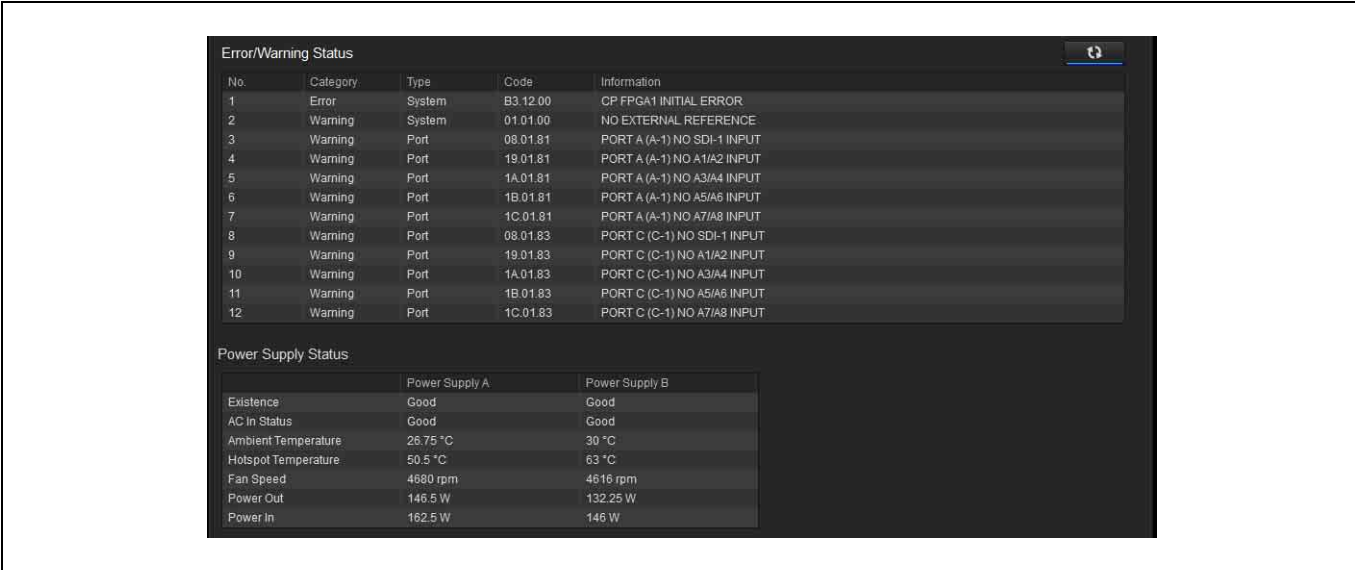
Error/Warning Status

| No. | Category | Type | Code | Information |
|---|---|---|---|---|
| 1 | Error | System | B3.12.00 | CP FPGA1 INITIAL ERROR |
| 2 | Warning | System | 01.01.00 | NO EXTERNAL REFERENCE |
| 3 | Warning | Port | 08.01.81 | PORT A (A-1) NO SDI-1 INPUT |
| 4 | Warning | Port | 19.01.81 | PORT A (A-1) NO A1/A2 INPUT |
| 5 | Warning | Port | 1A.01.81 | PORT A (A-1) NO A3/A4 INPUT |
| 6 | Warning | Port | 1B.01.81 | PORT A (A-1) NO A5/A6 INPUT |
| 7 | Warning | Port | 1C.01.81 | PORT A (A-1) NO A7/A8 INPUT |
| 8 | Warning | Port | 08.01.83 | PORT C (C-1) NO SDI-1 INPUT |
| 9 | Warning | Port | 19.01.83 | PORT C (C-1) NO A1/A2 INPUT |
| 10 | Warning | Port | 1A.01.83 | PORT C (C-1) NO A3/A4 INPUT |
| 11 | Warning | Port | 1B.01.83 | PORT C (C-1) NO A5/A6 INPUT |
| 12 | Warning | Port | 1C.01.83 | PORT C (C-1) NO A7/A8 INPUT |

Power Supply Status

| | Power Supply A | Power Supply B |
|---|---|---|
| Existence | Good | Good |
| AC In Status | Good | Good |
| Ambient Temperature | 26.75 °C | 30 °C |
| Hotspot Temperature | 50.5 °C | 63 °C |
| Fan Speed | 4680 rpm | 4616 rpm |
| Power Out | 146.5 W | 132.25 W |
| Power In | 162.5 W | 146 W |